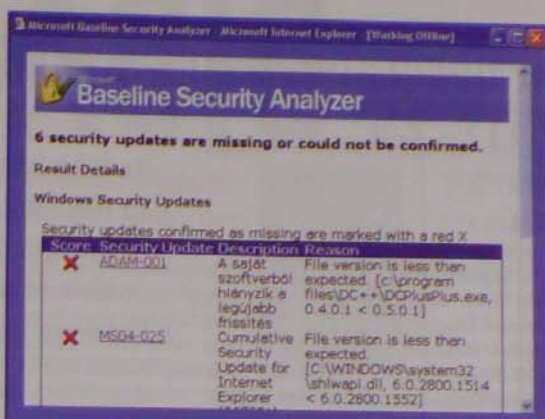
Microsoft Baseline Security Analyzer - Microsoft Internet Explorer - [Working Offline]

Microsoft
Baseline Security Analyzer

6 security updates are missing or could not be confirmed.

Result Details

Windows Security Updates

Security updates confirmed as missing are marked with a red X

| Score | Security Update | Description | Reason |
|---|---|---|---|
| X | ADAM-001 | A saját szoftverből hiányzik a legújabb frissítés | File version is less than expected. [c:\program files\DC++\DCPlusPlus.exe, 0.4.0.1 < 0.5.0.1] |
| X | MS04-025 | Cumulative Security Update for Internet Explorer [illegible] | File version is less than expected. [C:\WINDOWS\system32\shlwapi.dll, 6.0.2800.1514 < 6.0.2800.1552] |